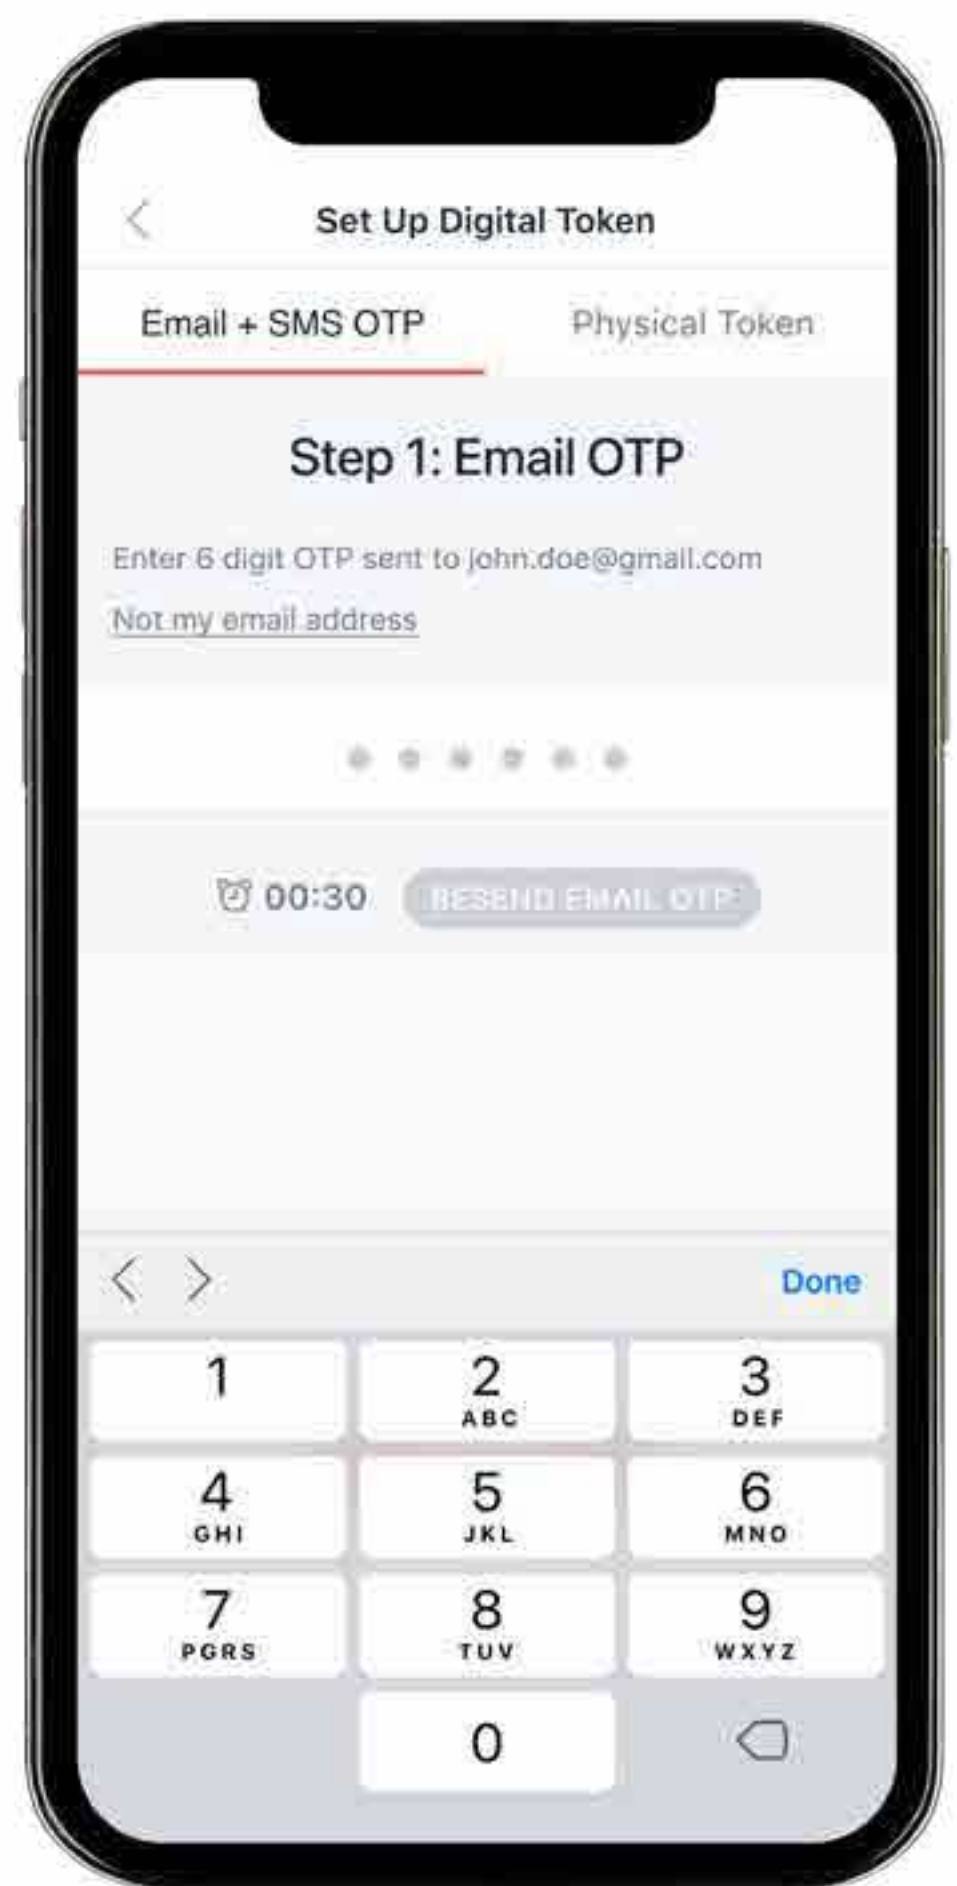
Set Up Digital Token

Email + SMS OTP

Physical Token

Step 1: Email OTP

Enter 6 digit OTP sent to john.doe@gmail.com

Not my email address

00:30

RESEND EMAIL OTP

Done

1

2 ABC

3 DEF

4 GHI

5 JKL

6 MNO

7 PQRS

8 TUV

9 WXYZ

0